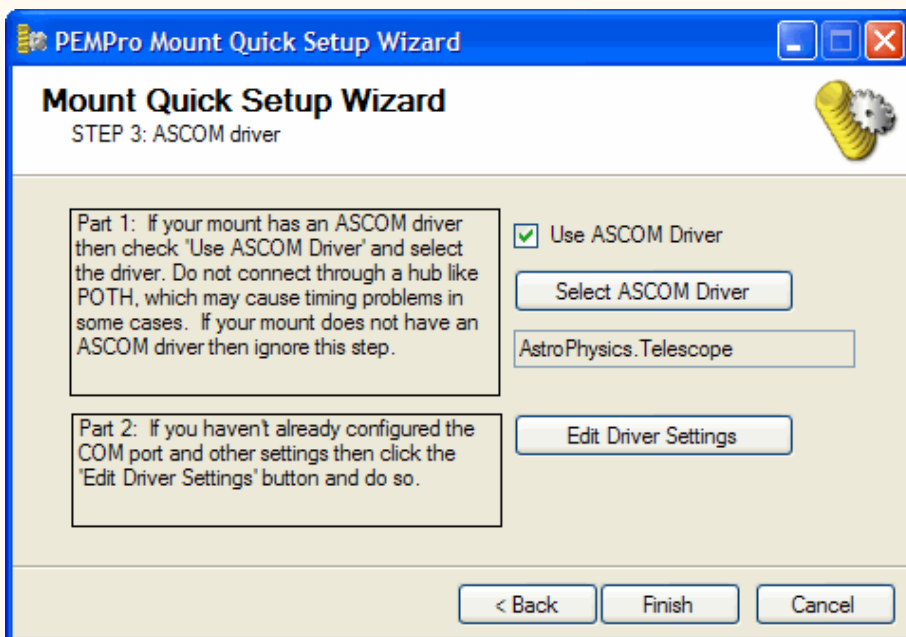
PEMPro Mount Quick Setup Wizard

Mount Quick Setup Wizard
STEP 3: ASCOM driver

Part 1: If your mount has an ASCOM driver then check 'Use ASCOM Driver' and select the driver. Do not connect through a hub like POTH, which may cause timing problems in some cases. If your mount does not have an ASCOM driver then ignore this step.

Use ASCOM Driver

Select ASCOM Driver

AstroPhysics.Telescope

Part 2: If you haven't already configured the COM port and other settings then click the 'Edit Driver Settings' button and do so.

Edit Driver Settings

< Back

Finish

Cancel